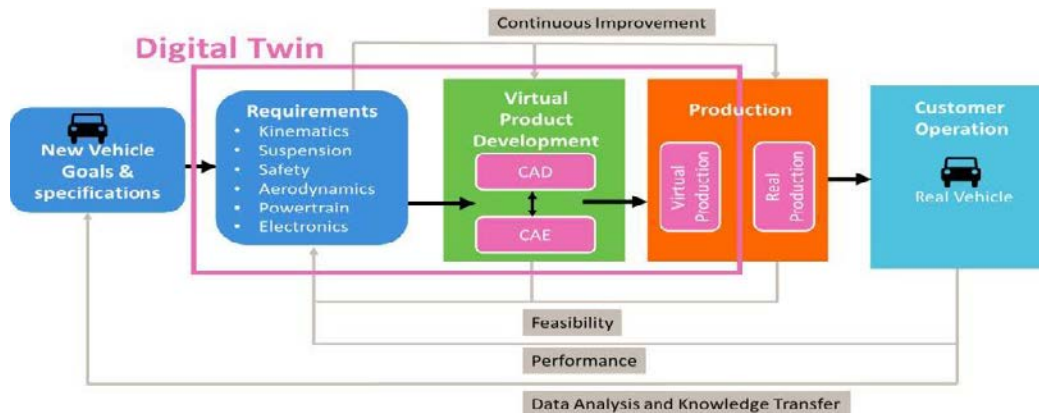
Continuous Improvement

Digital Twin

New Vehicle Goals & specifications

Requirements
• Kinematics
• Suspension
• Safety
• Aerodynamics
• Powertrain
• Electronics

Virtual Product Development

CAD

CAE

Production

Virtual Production

Real Production

Customer Operation

Real Vehicle

Feasibility

Performance

Data Analysis and Knowledge Transfer